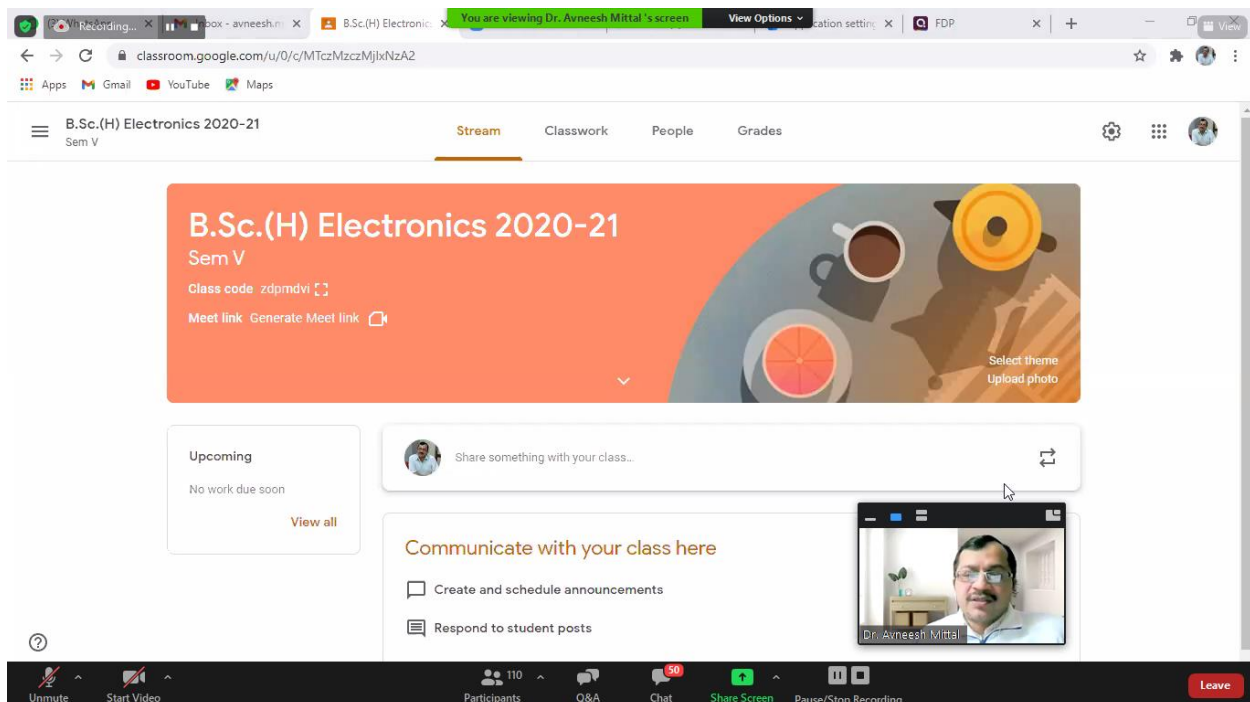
Recording... ✕ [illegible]box - avneesh.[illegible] ✕ B.Sc.(H) Electronic ✕ You are viewing Dr. Avneesh Mittal 's screen View Options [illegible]cation setting ✕ FDP ✕ +

View

classroom.google.com/u/0/c/MTczMzczMjIxNzA2

Apps Gmail YouTube Maps

B.Sc.(H) Electronics 2020-21
Sem V

Stream Classwork People Grades

B.Sc.(H) Electronics 2020-21
Sem V
Class code zdpmdvi
Meet link Generate Meet link

Select theme
Upload photo

Upcoming
No work due soon
View all

Share something with your class...

Communicate with your class here
Create and schedule announcements
Respond to student posts

Dr. Avneesh Mittal

Unmute Start Video 110 Participants Q&A 50 Chat Share Screen Pause/Stop Recording Leave